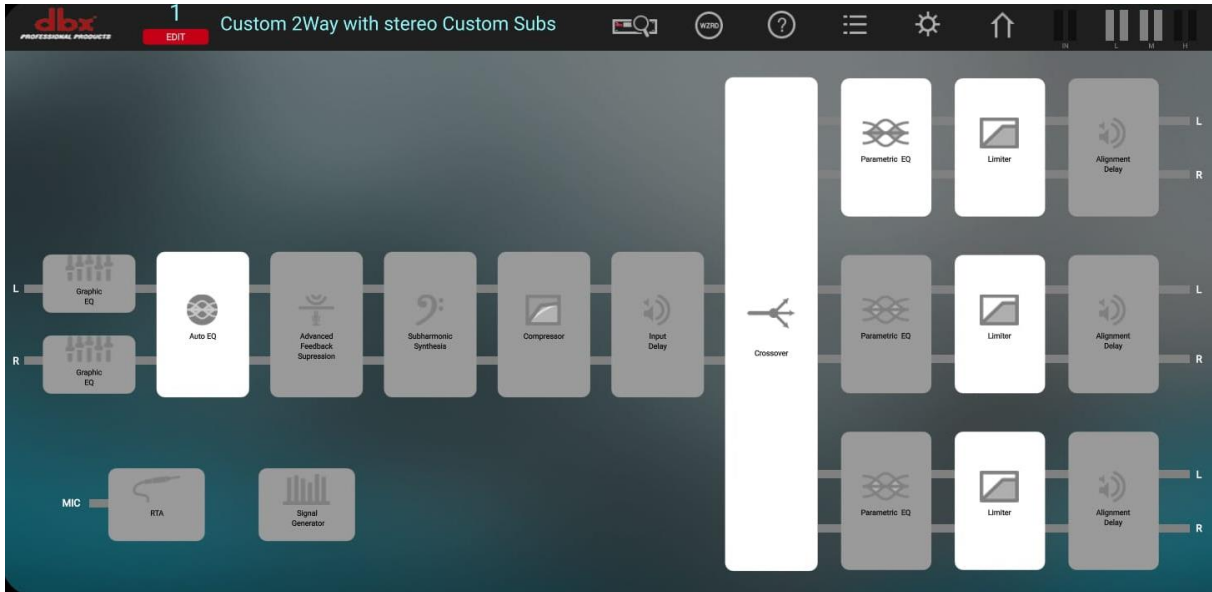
dbx
PROFESSIONAL PRODUCTS

1
EDIT

Custom 2Way with stereo Custom Subs

WZRD

?

IN L M H

L
R

Graphic EQ

Graphic EQ

Auto EQ

Advanced Feedback Supression

Subharmonic Synthesis

Compressor

Input Delay

Crossover

Parametric EQ

Limiter

Alignment Delay

L
R

Parametric EQ

Limiter

Alignment Delay

L
R

Parametric EQ

Limiter

Alignment Delay

L
R

MIC

RTA

Signal Generator